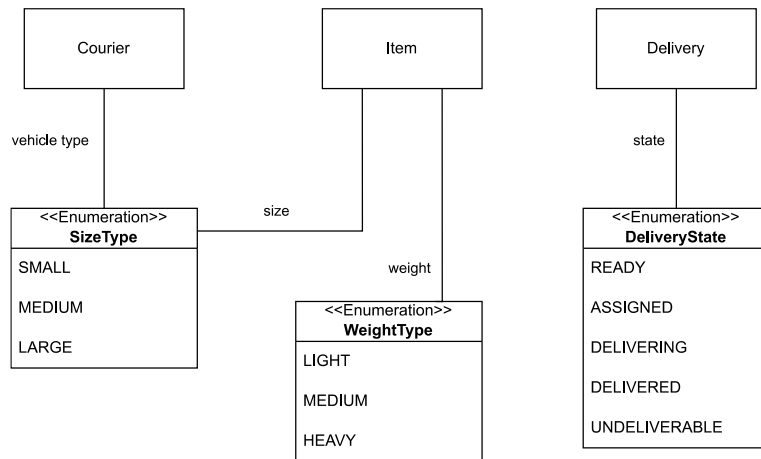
Courier

Item

Delivery

vehicle type

state

size

weight

<<Enumeration>>
**SizeType**

SMALL

MEDIUM

LARGE

<<Enumeration>>
**WeightType**

LIGHT

MEDIUM

HEAVY

<<Enumeration>>
**DeliveryState**

READY

ASSIGNED

DELIVERING

DELIVERED

UNDELIVERABLE